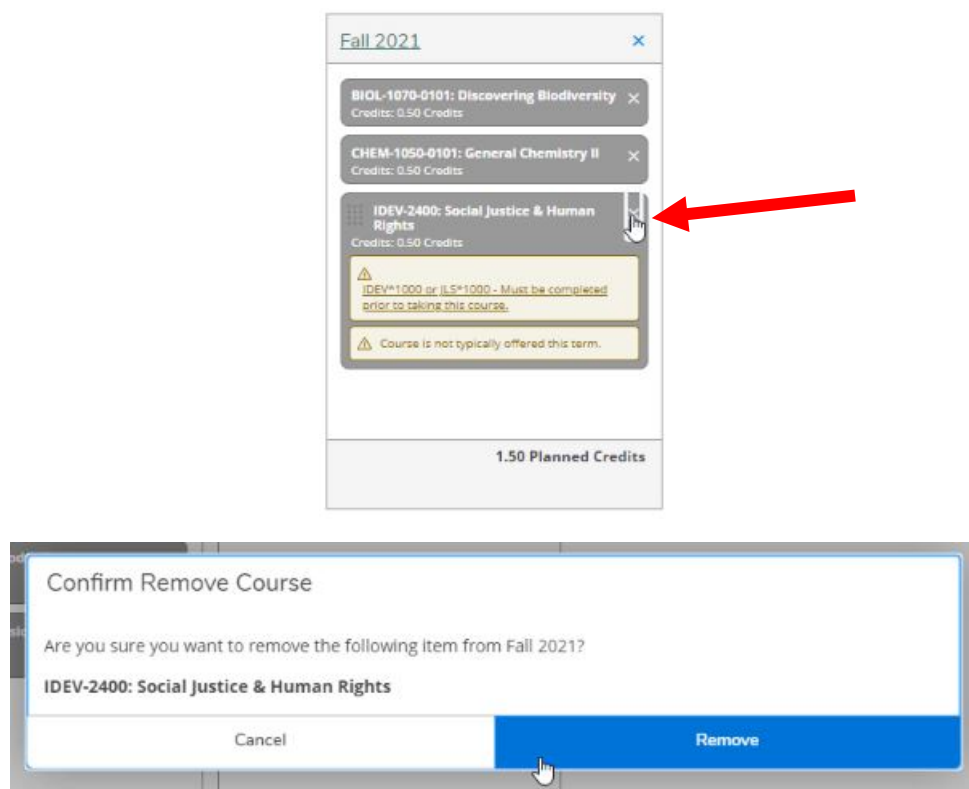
Fall 2021 ×

BIOL-1070-0101: Discovering Biodiversity ×
Credits: 0.50 Credits

CHEM-1050-0101: General Chemistry II ×
Credits: 0.50 Credits

IDEV-2400: Social Justice & Human Rights
Credits: 0.50 Credits

⚠
IDEV*1000 or JLS*1000 - Must be completed prior to taking this course.

⚠ Course is not typically offered this term.

1.50 Planned Credits

Confirm Remove Course

Are you sure you want to remove the following item from Fall 2021?

IDEV-2400: Social Justice & Human Rights

Cancel

Remove